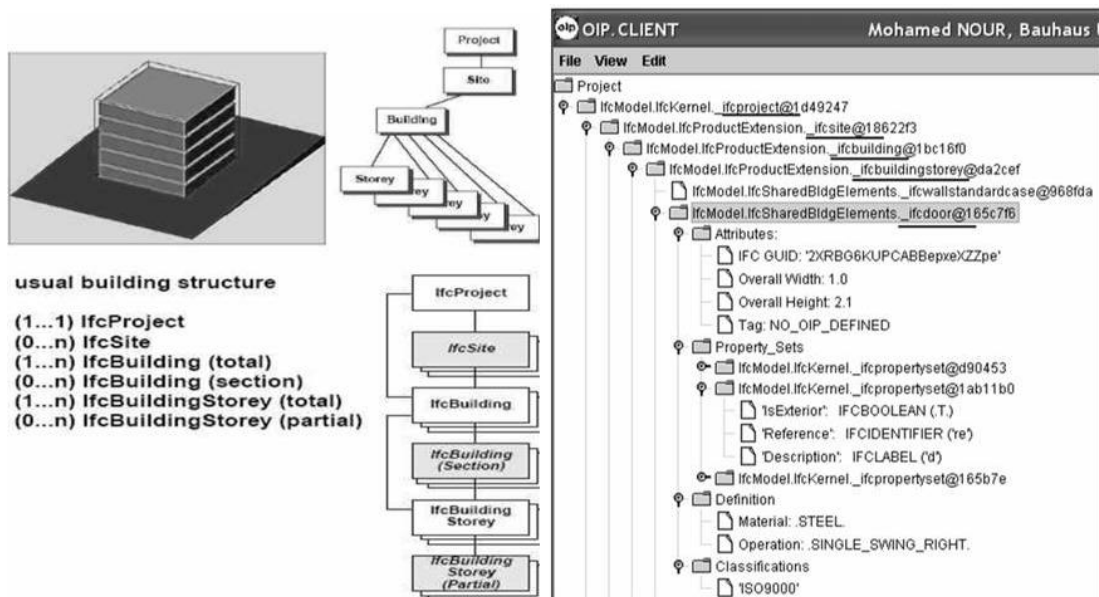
Project

Site

Building

Storey

ey

ey

y

ey

usual building structure

(1...1) IfcProject
(0...n) IfcSite
(1...n) IfcBuilding (total)
(0...n) IfcBuilding (section)
(1...n) IfcBuildingStorey (total)
(0...n) IfcBuildingStorey (partial)

IfcProject

IfcSite

IfcBuilding

IfcBuilding (Section)

IfcBuilding Storey

IfcBuilding Storey (Partial)

OIP. CLIENT

Mohamed NOUR, Bauhaus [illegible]

File View Edit

Project
IfcModel.IfcKernel._ifcproject@1d49247
IfcModel.IfcProductExtension._ifcsite@18622f3
IfcModel.IfcProductExtension._ifcbuilding@1bc16f0
IfcModel.IfcProductExtension._ifcbuildingstorey@da2cef
IfcModel.IfcSharedBldgElements._ifcwallstandardcase@968fda
IfcModel.IfcSharedBldgElements._ifcdoor@165c7f6
Attributes:
IFC GUID: '2XRBG6KUPCABBepxeXZZpe'
Overall Width: 1.0
Overall Height: 2.1
Tag: NO_OIP_DEFINED
Property_Sets
IfcModel.IfcKernel._ifcpropertyset@d90453
IfcModel.IfcKernel._ifcpropertyset@1ab11b0
'IsExterior': IFCBOOLEAN (.T.)
'Reference': IFCIDENTIFIER ('re')
'Description': IFCLABEL ('d')
IfcModel.IfcKernel._ifcpropertyset@165b7e
Definition
Material: .STEEL.
Operation: .SINGLE_SWING_RIGHT.
Classifications
'ISO9000'